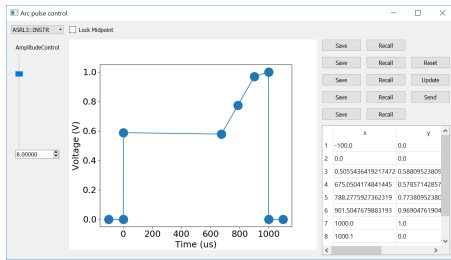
Arc pulse control

ASRL3::INSTR

Lock Midpoint

AmplitudeControl

8.00000

Voltage (V)

Time (us)

0.0
0.2
0.4
0.6
0.8
1.0

0
200
400
600
800
1000

Save
Recall
Save
Recall
Reset
Save
Recall
Update
Save
Recall
Send
Save
Recall

| | x | y |
|---|---|---|
| 1 | -100.0 | 0.0 |
| 2 | 0.0 | 0.0 |
| 3 | 0.5055436419217472 | 0.58809523809 |
| 4 | 675.0504174841445 | 0.57857142857 |
| 5 | 788.2775927362319 | 0.77380952380 |
| 6 | 901.5047679883193 | 0.96904761904 |
| 7 | 1000.0 | 1.0 |
| 8 | 1000.1 | 0.0 |